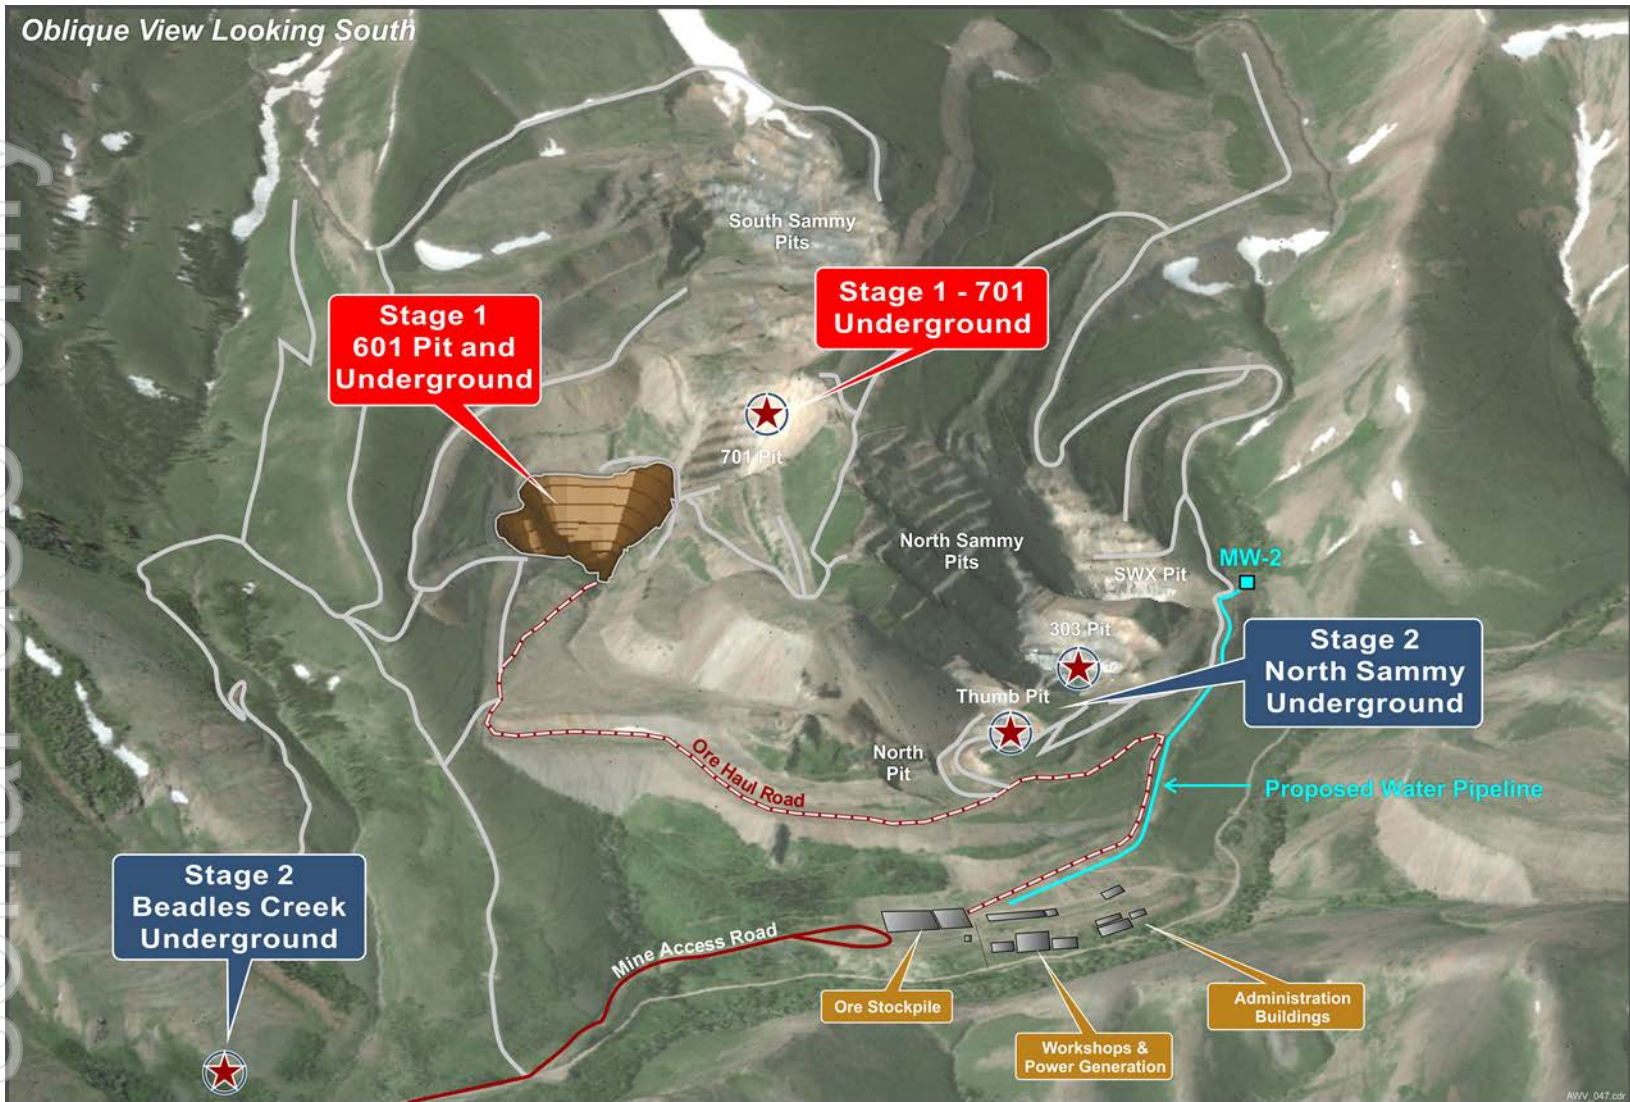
Oblique View Looking South

South Sammy Pits

Stage 1 601 Pit and Underground

Stage 1 - 701 Underground

701 Pit

North Sammy Pits

SWX Pit

MW-2

303 Pit

Stage 2 North Sammy Underground

Thumb Pit

North Pit

Ore Haul Road

Proposed Water Pipeline

Stage 2 Beadles Creek Underground

Mine Access Road

Ore Stockpile

Workshops & Power Generation

Administration Buildings

AWV_047.cdr